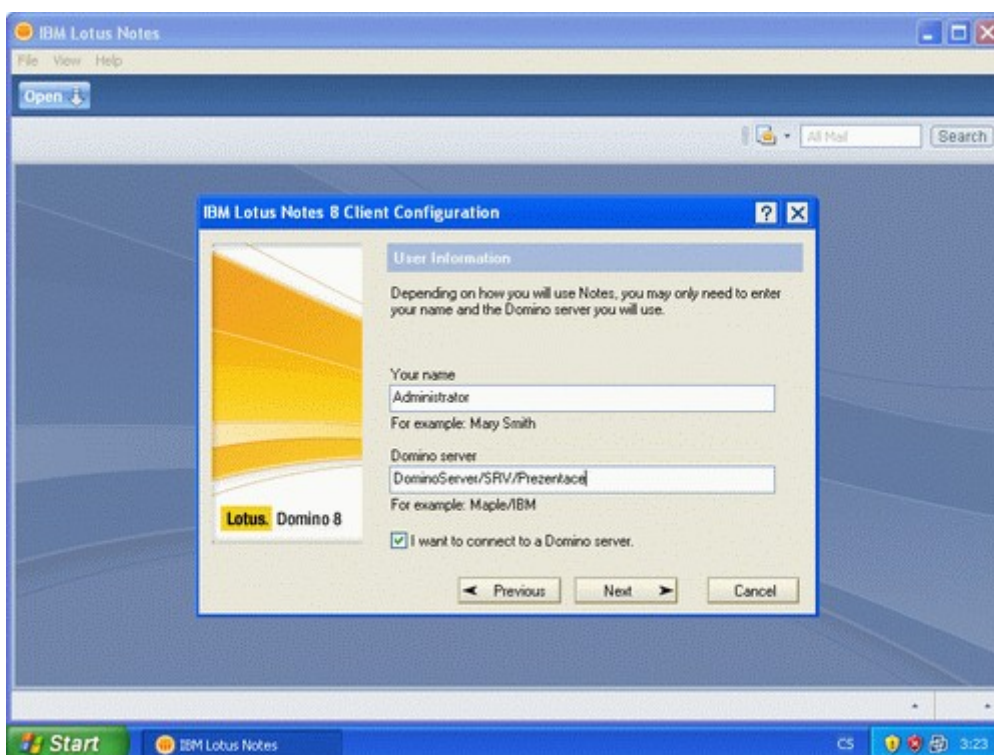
IBM Lotus Notes

File View Help

Open

All Mail

Search

IBM Lotus Notes 8 Client Configuration

?

User Information

Depending on how you will use Notes, you may only need to enter your name and the Domino server you will use.

Your name

Administrator

For example: Mary Smith

Domino server

DominoServer/SRV/Prezentace

For example: Maple/IBM

Lotus. Domino 8

I want to connect to a Domino server.

Previous

Next

Cancel

Start

IBM Lotus Notes

CS

3:23